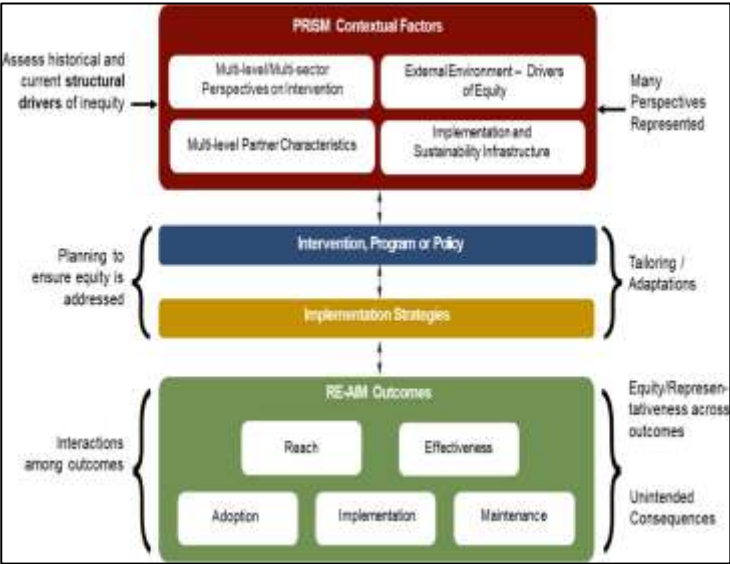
PRISM Contextual Factors

Assess historical and current **structural drivers** of inequity

Multi-level/Multi-sector Perspectives on Intervention

External Environment – Drivers of Equity

Multi-level Partner Characteristics

Implementation and Sustainability Infrastructure

Many Perspectives Represented

Planning to ensure equity is addressed

Intervention, Program or Policy

Implementation Strategies

Tailoring / Adaptations

RE-AIM Outcomes

Interactions among outcomes

Reach

Effectiveness

Adoption

Implementation

Maintenance

Equity/Representativeness across outcomes

Unintended Consequences